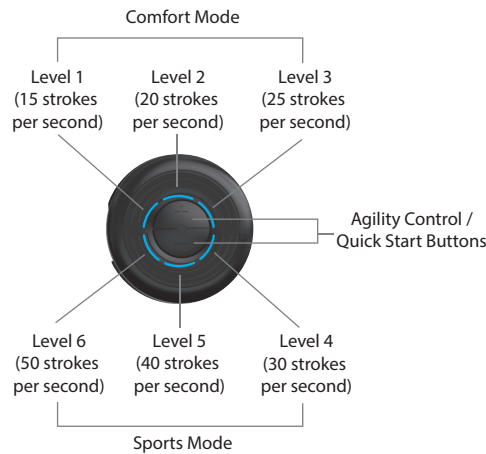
Comfort Mode

Level 1 (15 strokes per second)

Level 2 (20 strokes per second)

Level 3 (25 strokes per second)

Agility Control / Quick Start Buttons

Level 6 (50 strokes per second)

Level 5 (40 strokes per second)

Level 4 (30 strokes per second)

Sports Mode